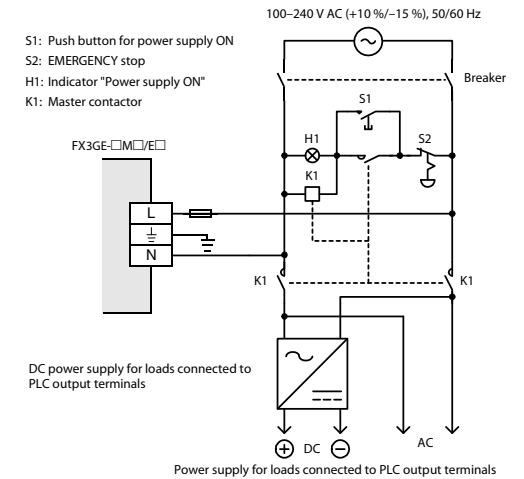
100–240 V AC (+10 %/–15 %), 50/60 Hz

S1: Push button for power supply ON
S2: EMERGENCY stop
H1: Indicator "Power supply ON"
K1: Master contactor

Breaker

S1

H1

S2

K1

FX3GE-□M□/E□

L

$\perp$

N

K1

K1

DC power supply for loads connected to PLC output terminals

$\oplus$ DC $\ominus$

AC

Power supply for loads connected to PLC output terminals